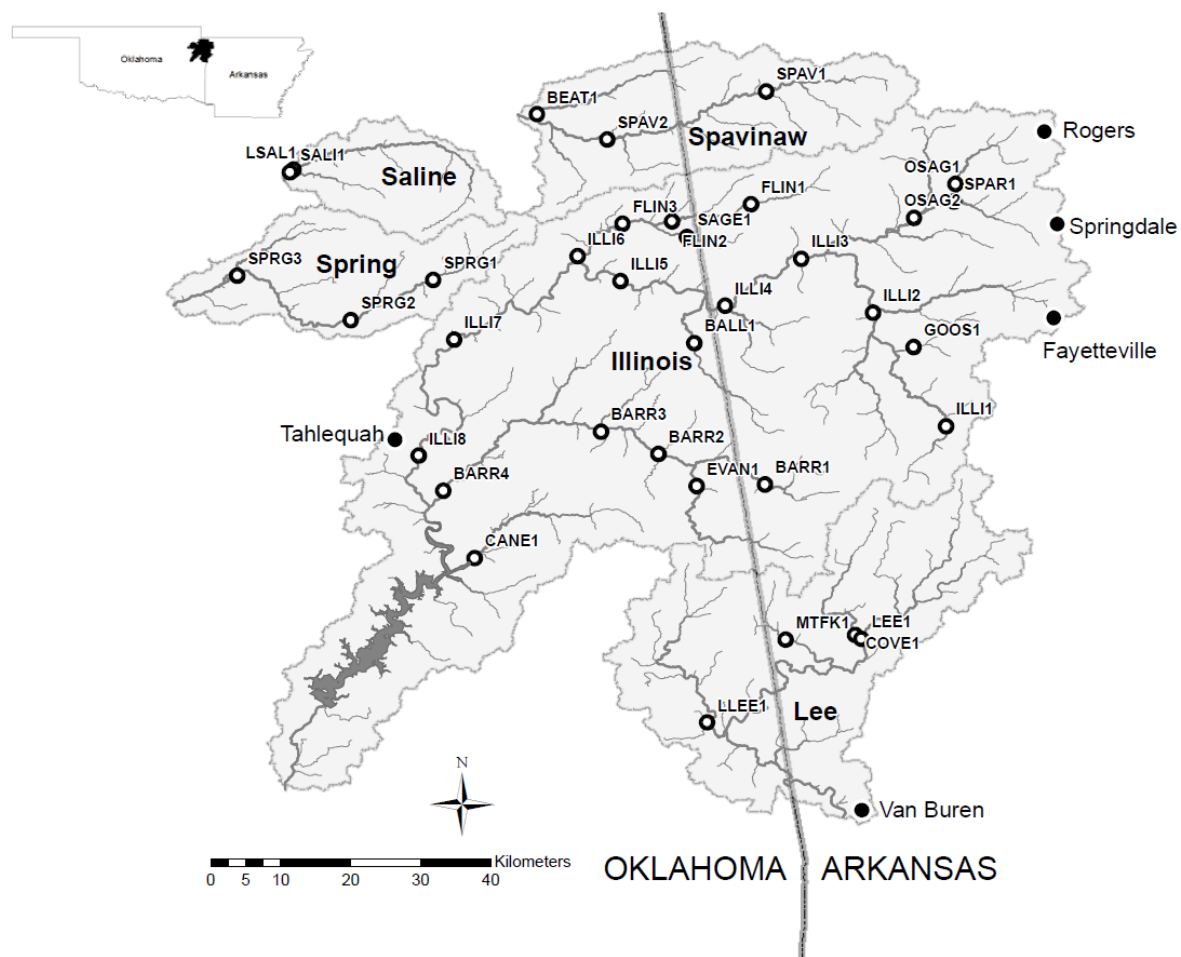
Oklahoma
Arkansas

SPAV1
BEAT1
SPAV2
Spavinaw
Rogers
LSAL1
SALI1
Saline
OSAG1
SPAR1
FLIN1
OSAG2
FLIN3
SAGE1
Springdale
FLIN2
ILLI6
ILLI3
SPRG3
Spring
SPRG1
ILLI5
ILLI4
ILLI2
SPRG2
BALL1
GOOS1
Fayetteville
ILLI7
Illinois
ILLI1
BARR3
Tahlequah
ILLI8
BARR2
BARR1
EVAN1
BARR4
CANE1
MTFK1
LEE1
COVE1
LLEE1
Lee
N
Van Buren
Kilometers
0 5 10 20 30 40
OKLAHOMA
ARKANSAS